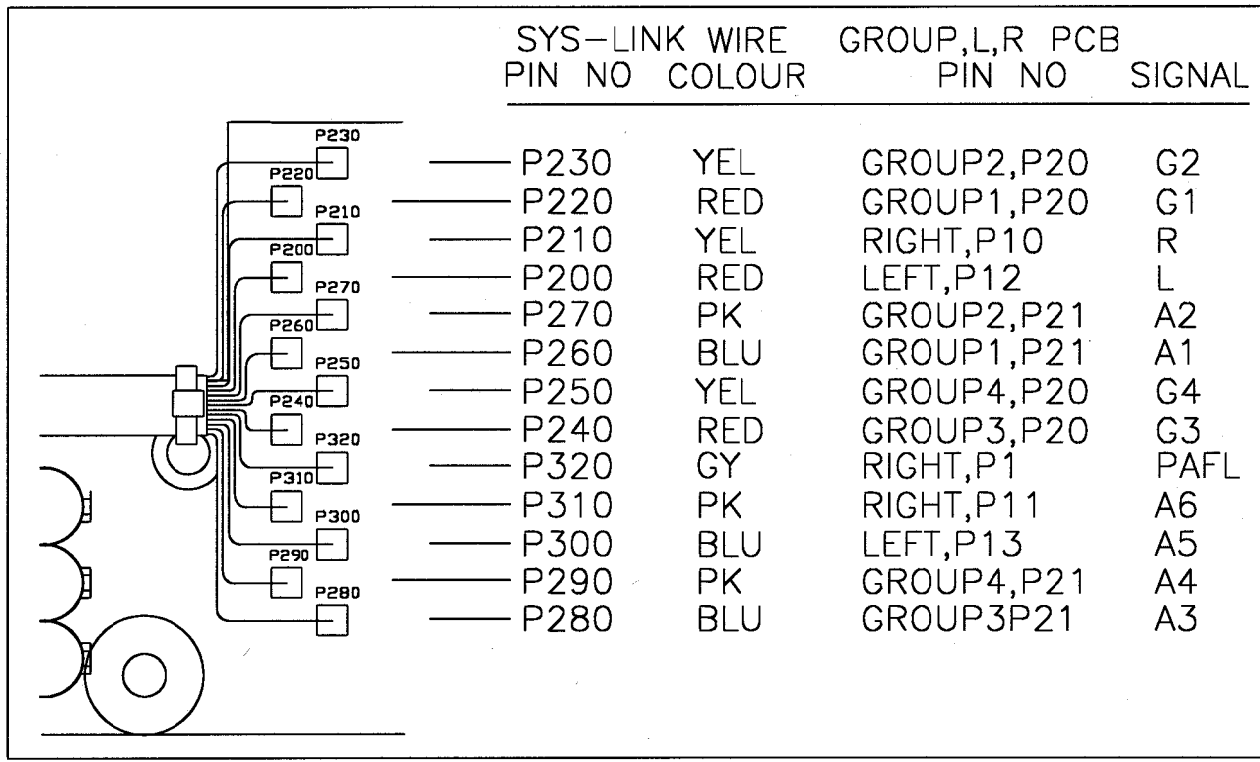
P230
P220
P210
P200
P270
P260
P250
P240
P320
P310
P300
P290
P280

| SYS-LINK PIN NO | WIRE COLOUR | GROUP,L,R PCB PIN NO | SIGNAL |
|---|---|---|---|
| P230 | YEL | GROUP2,P20 | G2 |
| P220 | RED | GROUP1,P20 | G1 |
| P210 | YEL | RIGHT,P10 | R |
| P200 | RED | LEFT,P12 | L |
| P270 | PK | GROUP2,P21 | A2 |
| P260 | BLU | GROUP1,P21 | A1 |
| P250 | YEL | GROUP4,P20 | G4 |
| P240 | RED | GROUP3,P20 | G3 |
| P320 | GY | RIGHT,P1 | PAFL |
| P310 | PK | RIGHT,P11 | A6 |
| P300 | BLU | LEFT,P13 | A5 |
| P290 | PK | GROUP4,P21 | A4 |
| P280 | BLU | GROUP3P21 | A3 |